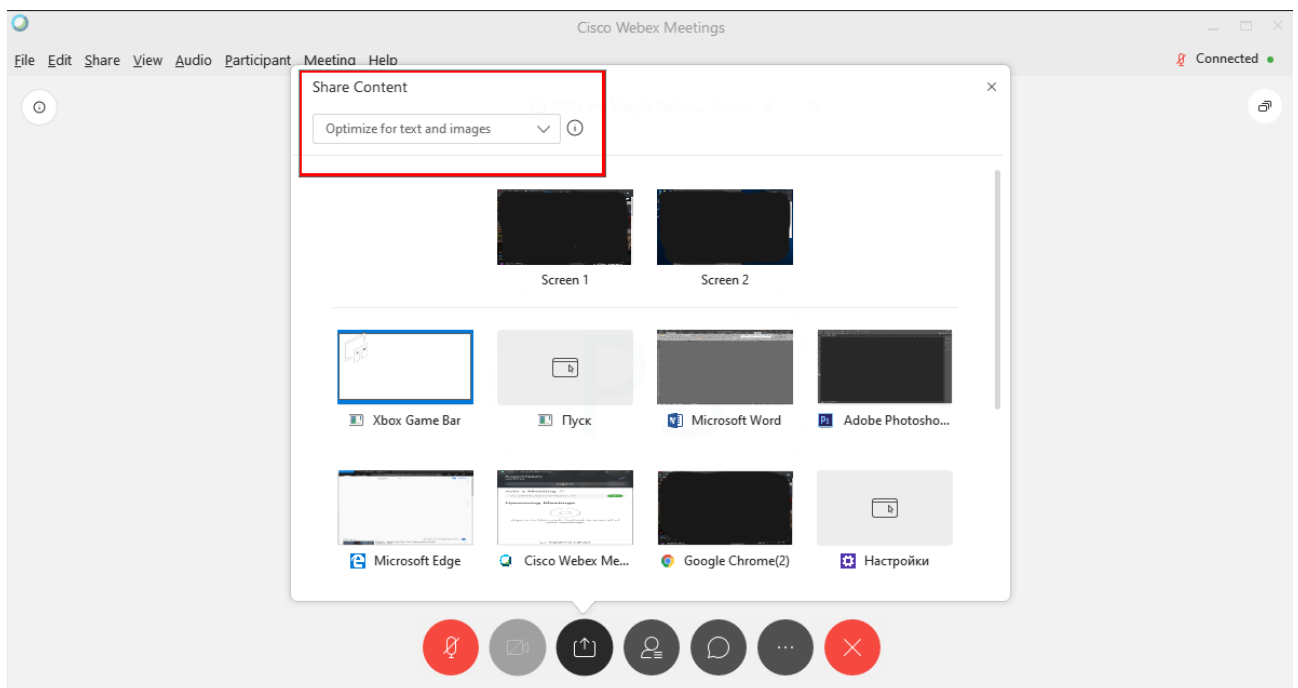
Cisco Webex Meetings

File Edit Share View Audio Participant Meeting Help

Connected

Share Content

Optimize for text and images

Screen 1

Screen 2

Xbox Game Bar

Пуск

Microsoft Word

Adobe Photosho...

Microsoft Edge

Cisco Webex Me...

Google Chrome(2)

Настройки

...